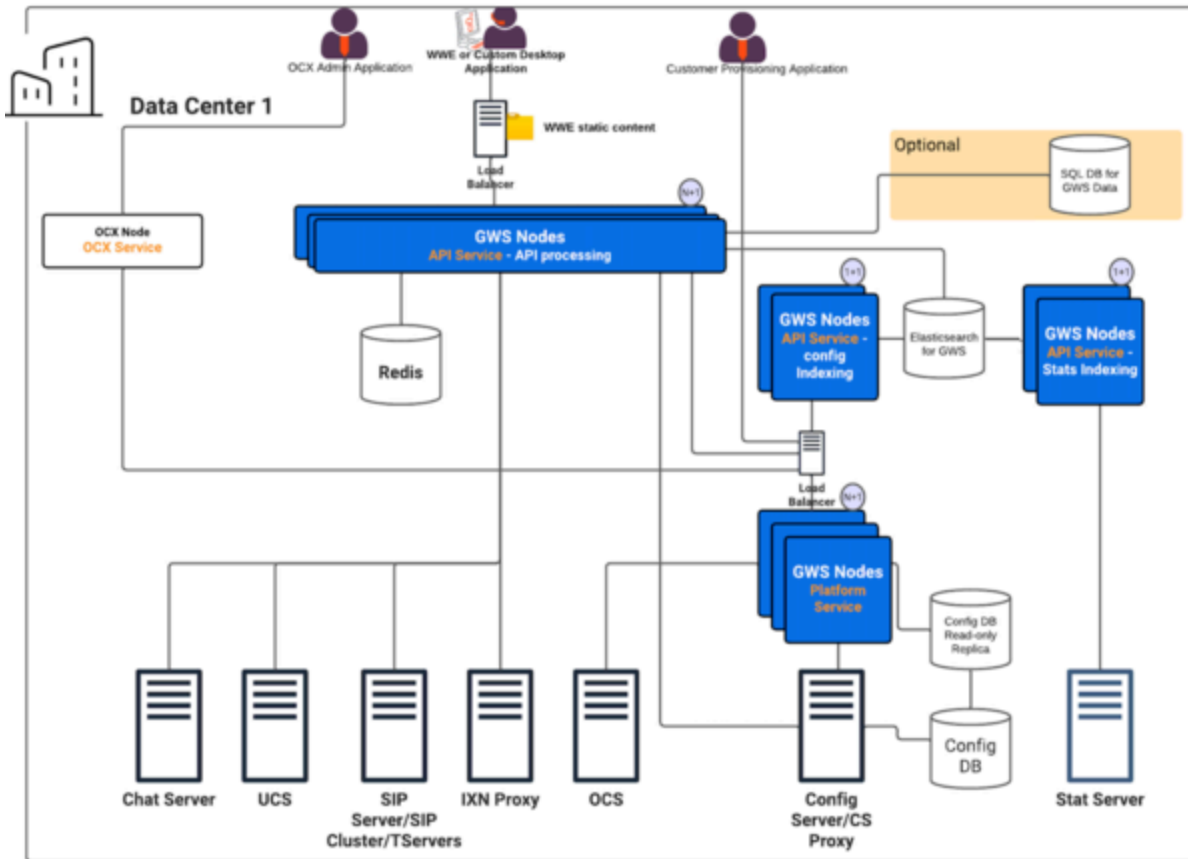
OCX Admin Application

WWE or Custom Desktop Application

Customer Provisioning Application

Data Center 1

WWE static content

Load Balancer

Optional

SQL DB for GWS Data

N+1

OCX Node
OCX Service

GWS Nodes
API Service - API processing

1+1

1+1

GWS Nodes
API Service - config Indexing

Elasticsearch for GWS

GWS Nodes
API Service - Stats Indexing

Redis

Load Balancer

N+1

GWS Nodes
Platform Service

Config DB Read-only Replica

Config DB

Chat Server

UCS

SIP Server/SIP Cluster/TServers

IXN Proxy

OCS

Config Server/CS Proxy

Stat Server